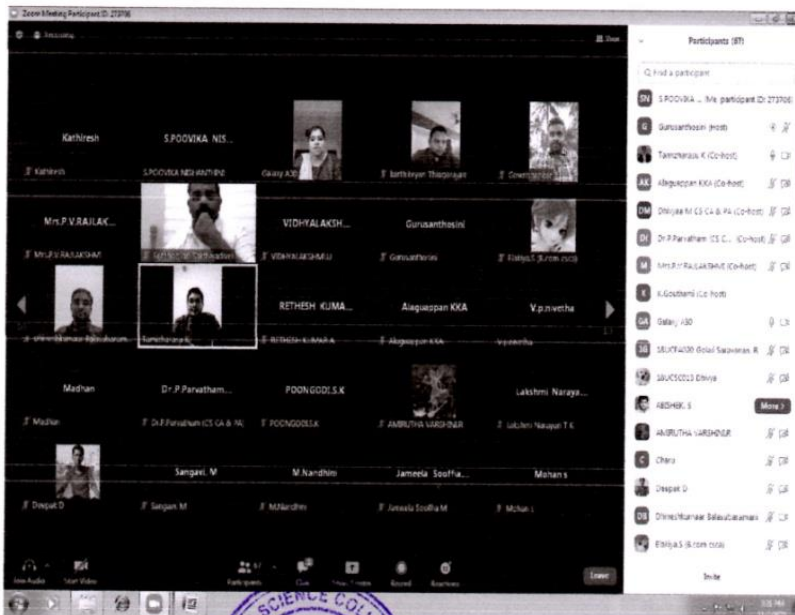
Zoom Meeting Participant ID: 273706

Participants (87)

Find a participant

Kathiresh
Kathiresh

S.POOVIKA NIS...
S.POOVIKA NISHANTHINI

Galaxy A30

Karthikeyan Thiagarajan

Gowrishankar

Mrs.P.V.RAJLAK...
Mrs.P.V.RAJLAKSHMI

Sathish P Chandradhas

VIDHYALAKSH...
VIDHYALAKSHMI.U

Gurusanthosini
Gurusanthosini

Elakiya.S (B.com csca)

Ramkumar Balasubramani

Tamizharasan

RETHESH KUMA...
RETHESH KUMAR A

Alaguappan KKA
Alaguappan KKA

V.p.nivetha
V.p.nivetha

Madhan
Madhan

Dr.P.Parvatham...
Dr.P.Parvatham (CS CA & PA)

POONGODI.S.K
POONGODI.S.K

AMRUTHA VARSHINI R

Lakshmi Naraya...
Lakshmi Narayani T K

Deepak D

Sangavi. M
Sangavi M

M.Nandhini
M.Nandhini

Jameela Sooffia...
Jameela Sooffia M

Mohan s
Mohan s

SN S.POOVIKA ... (Me, participant ID: 273706)
G Gurusanthosini (Host)
Tamizharasan K (Co-host)
AK Alaguappan KKA (Co-host)
DM Dhivyaa M CS CA & PA (Co-host)
DI Dr.P.Parvatham (CS C... (Co-host)
M Mrs.P.V.RAJLAKSHMI (Co-host)
K K.Gowthami (Co-host)
GA Galaxy A30
18 18UCF4030 Gokul Saravanan R
18UCS0013 Elhiya
ABISHEK S
More
AMRUTHA VARSHINI R
C Charu
Deepak D
DB Dhineshkumar Balasubramani
Elakiya.S (B.com csca)

Invite

Join Audio
Start Video
Participants
Chat
Share Screen
Record
Reactions
Leave

SCIENCE COL